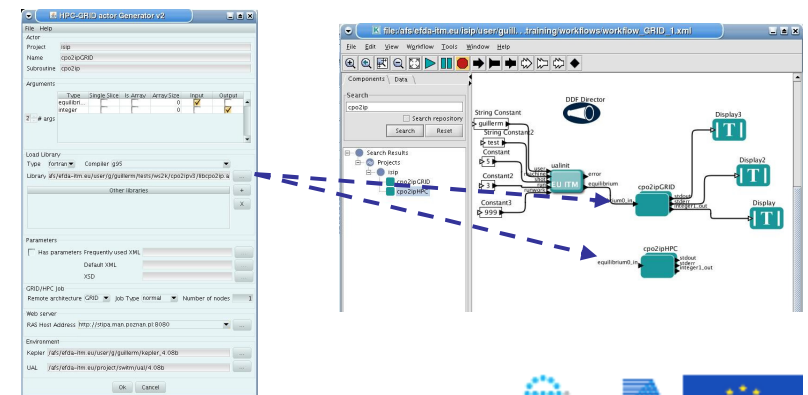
HPC-GRID actor Generator v2
File Help
Actor
Project isip
Name cpo2ipGRID
Subroutine cpo2ip
Arguments
Type Single Slice Is Array Array Size Input Output
equilibri... 0
integer 0
2 # args
Load Library
Type fortran Compiler g95
Library /afs/efda-itm.eu/user/g/guillerm/tests/ws2k/cpo2ipv3/libcpo2ip.a ...
Other libraries
+
x
Parameters
Has parameters Frequently used XML
Default XML
XSD
GRID/HPC Job
Remote architecture GRID Job Type normal Number of nodes 1
Web server
RAS Host Address http://stipa.man.poznan.pl:8080
Environment
Kepler /afs/efda-itm.eu/user/g/guillerm/kepler_4.08b
UAL /afs/efda-itm.eu/project/switm/ual/4.08b
Ok Cancel

K file:/afs/efda-itm.eu/isip/user/guill...training/workflows/workflow_GRID_1.xml
File Edit View Workflow Tools Window Help
Components Data
Search
cpo2ip
Search repository
Search Reset
Search Results
Projects
isip
cpo2ipGRID
cpo2ipHPC
DDF Director
String Constant
guillerm
String Constant2
test
Constant
5
Constant2
3
Constant3
999
ualinit
EU ITM
error
equilibrium
user
machine
shot
run
occurrence
cpo2ipGRID
equilibrium0_in
stdout
stderr
integer1_out
Display3
Display2
Display
T
cpo2ipHPC
equilibrium0_in
stdout
stderr
integer1_out